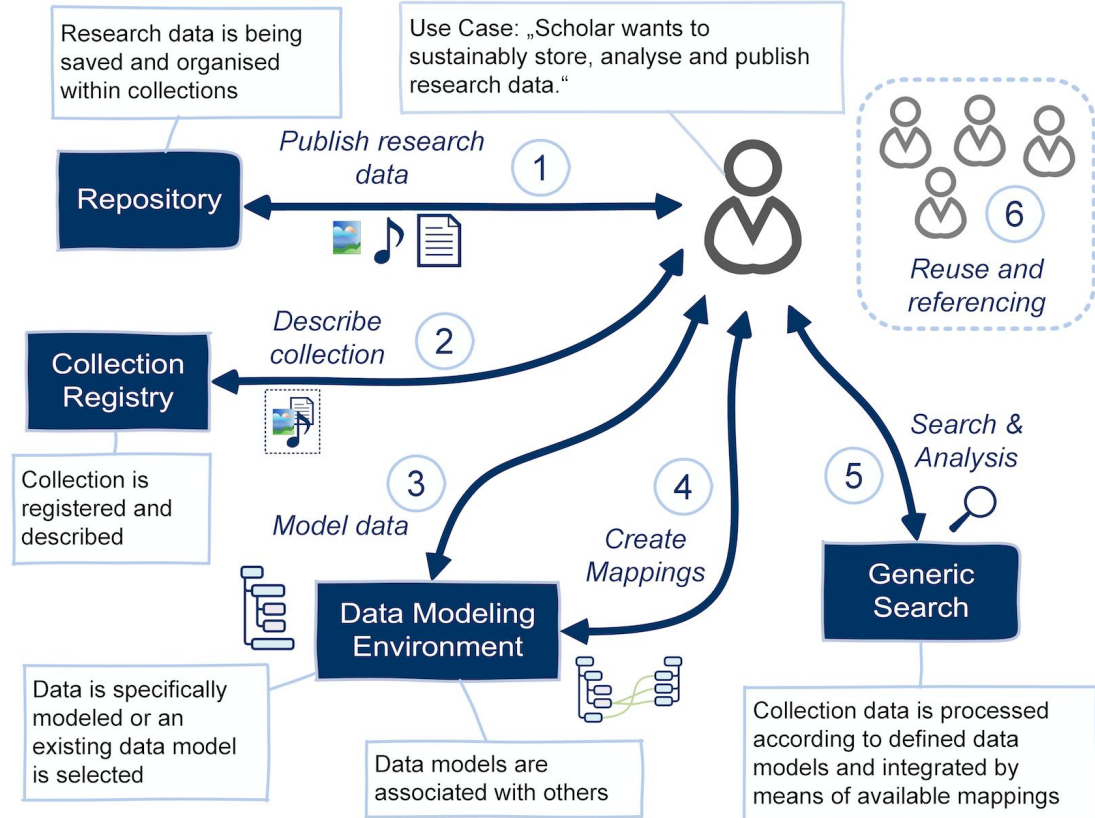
Research data is being saved and organised within collections

Use Case: „Scholar wants to sustainably store, analyse and publish research data."

Publish research data

1

Repository

6

Reuse and referencing

Describe collection

2

Collection Registry

Collection is registered and described

Search & Analysis

3

4

5

Model data

Create Mappings

Generic Search

Data Modeling Environment

Data is specifically modeled or an existing data model is selected

Data models are associated with others

Collection data is processed according to defined data models and integrated by means of available mappings